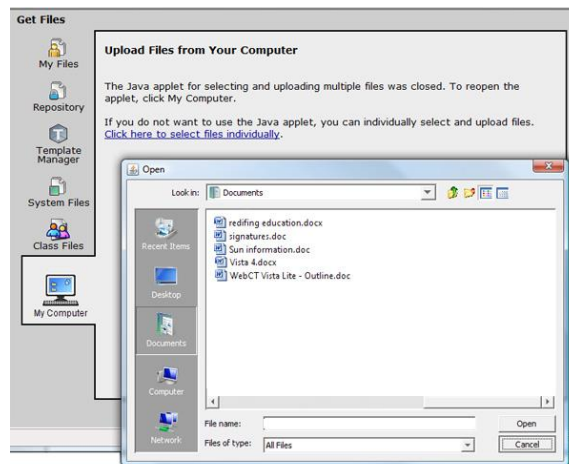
Get Files

My Files

Repository

Template Manager

System Files

Class Files

My Computer

Upload Files from Your Computer

The Java applet for selecting and uploading multiple files was closed. To reopen the applet, click My Computer.

If you do not want to use the Java applet, you can individually select and upload files. Click here to select files individually.

Open

Look in: Documents

Recent Items

Desktop

Documents

Computer

Network

redifing education.docx
signatures.doc
Sun information.doc
Vista 4.docx
WebCT Vista Lite - Outline.doc

File name:

Files of type: All Files

Open

Cancel